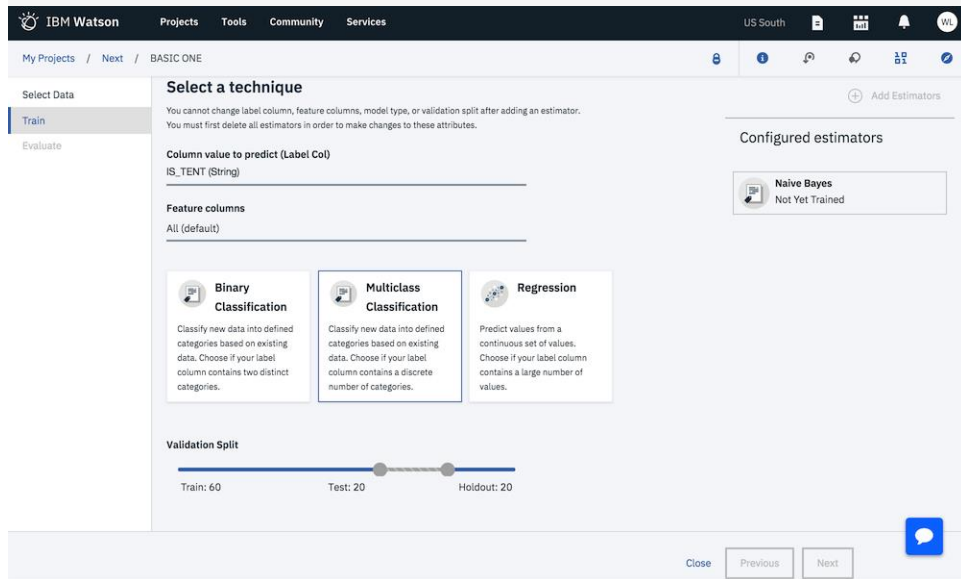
IBM Watson Projects Tools Community Services US South WL

My Projects / Next / BASIC ONE

Select Data
Train
Evaluate

Select a technique

You cannot change label column, feature columns, model type, or validation split after adding an estimator. You must first delete all estimators in order to make changes to these attributes.

Add Estimators

Configured estimators

Naive Bayes
Not Yet Trained

Column value to predict (Label Col)
IS_TENT (String)

Feature columns
All (default)

Binary Classification
Classify new data into defined categories based on existing data. Choose if your label column contains two distinct categories.

Multiclass Classification
Classify new data into defined categories based on existing data. Choose if your label column contains a discrete number of categories.

Regression
Predict values from a continuous set of values. Choose if your label column contains a large number of values.

Validation Split

Train: 60 Test: 20 Holdout: 20

Close Previous Next